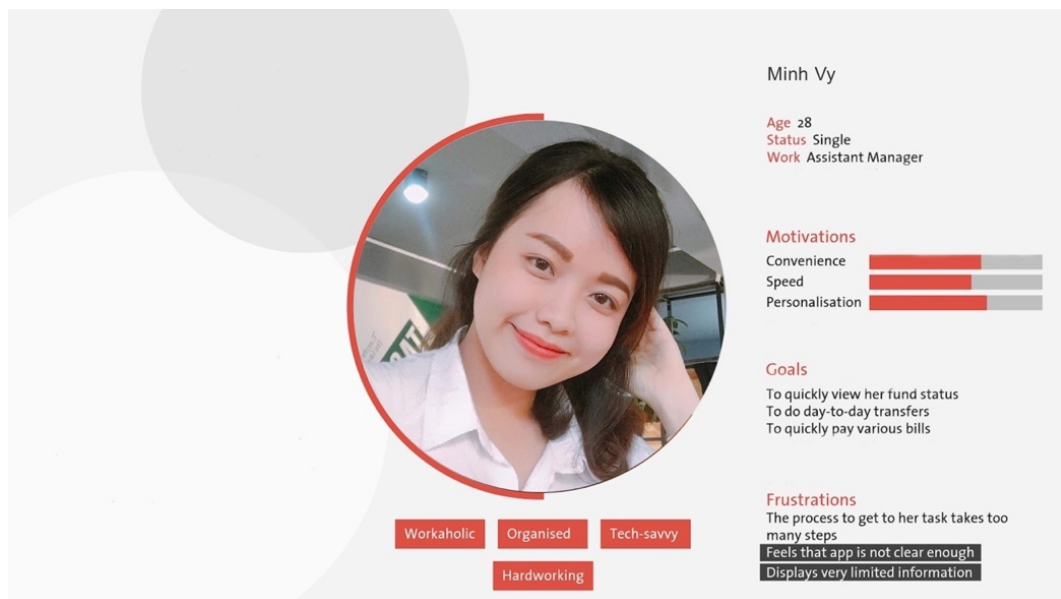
Minh Vy

Age 28
Status Single
Work Assistant Manager

Motivations
Convenience
Speed
Personalisation

Goals
To quickly view her fund status
To do day-to-day transfers
To quickly pay various bills

Frustrations
The process to get to her task takes too many steps
Feels that app is not clear enough
Displays very limited information

Workaholic
Organised
Tech-savvy
Hardworking